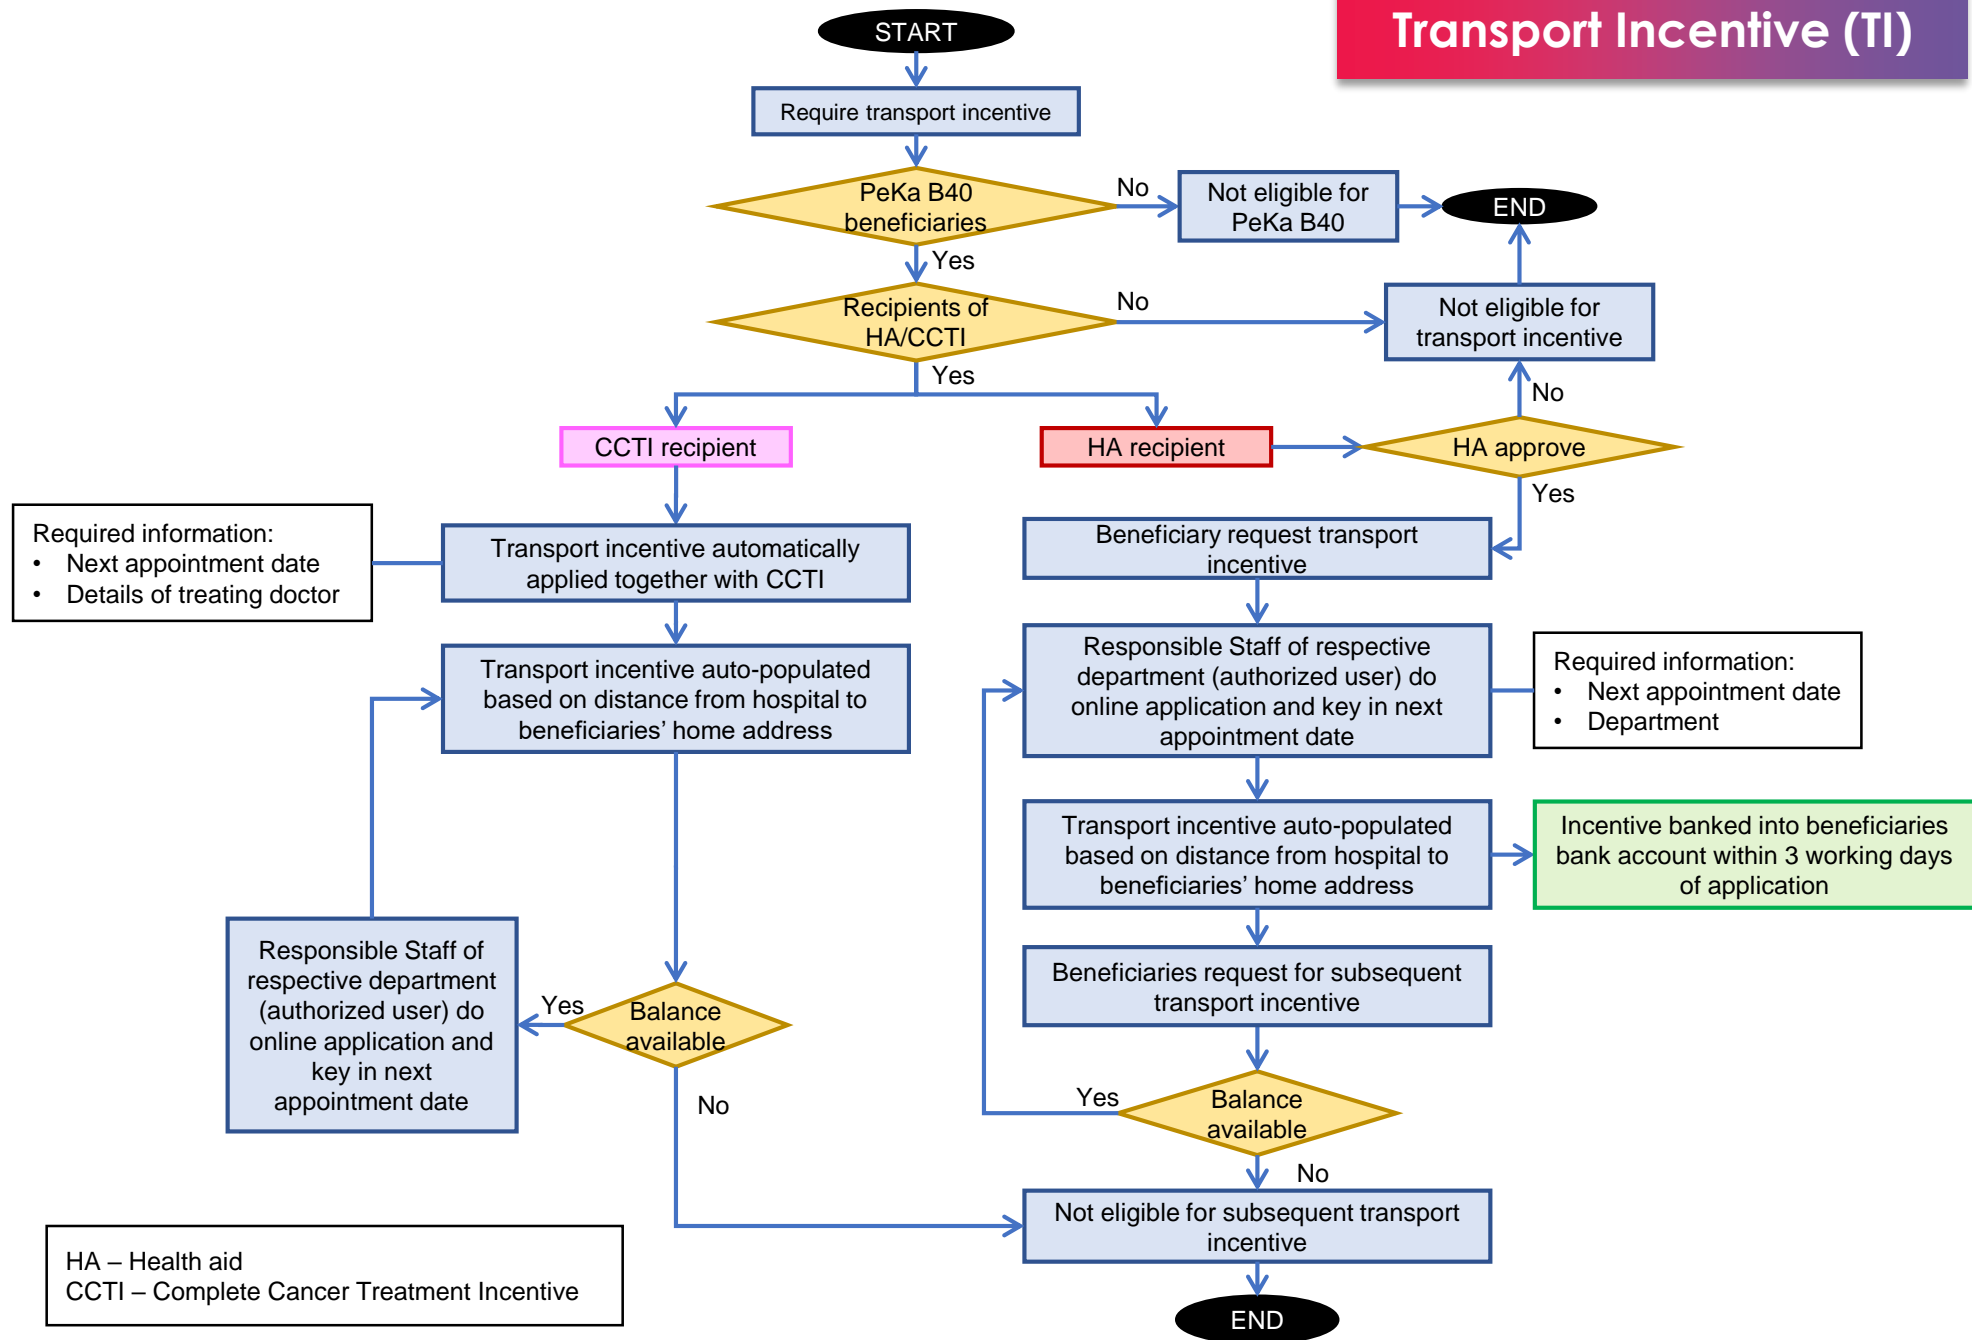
Transport Incentive (TI)

START

Require transport incentive

PeKa B40 beneficiaries

No

Not eligible for PeKa B40

END

Yes

Recipients of HA/CCTI

No

Not eligible for transport incentive

Yes

No

CCTI recipient

HA recipient

HA approve

Yes

Required information:
• Next appointment date
• Details of treating doctor

Transport incentive automatically applied together with CCTI

Beneficiary request transport incentive

Transport incentive auto-populated based on distance from hospital to beneficiaries’ home address

Responsible Staff of respective department (authorized user) do online application and key in next appointment date

Required information:
• Next appointment date
• Department

Transport incentive auto-populated based on distance from hospital to beneficiaries’ home address

Incentive banked into beneficiaries bank account within 3 working days of application

Responsible Staff of respective department (authorized user) do online application and key in next appointment date

Yes

Balance available

No

Beneficiaries request for subsequent transport incentive

Yes

Balance available

No

Not eligible for subsequent transport incentive

END

HA – Health aid
CCTI – Complete Cancer Treatment Incentive